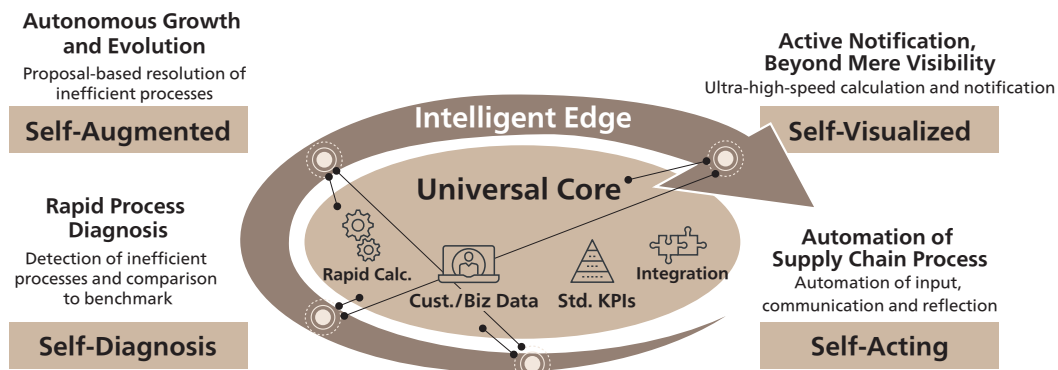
Autonomous Growth and Evolution

Proposal-based resolution of inefficient processes

Self-Augmented

Active Notification, Beyond Mere Visibility

Ultra-high-speed calculation and notification

Self-Visualized

Intelligent Edge

Universal Core

Rapid Process Diagnosis

Detection of inefficient processes and comparison to benchmark

Self-Diagnosis

Rapid Calc.

Cust./Biz Data

Std. KPIs

Integration

Automation of Supply Chain Process

Automation of input, communication and reflection

Self-Acting